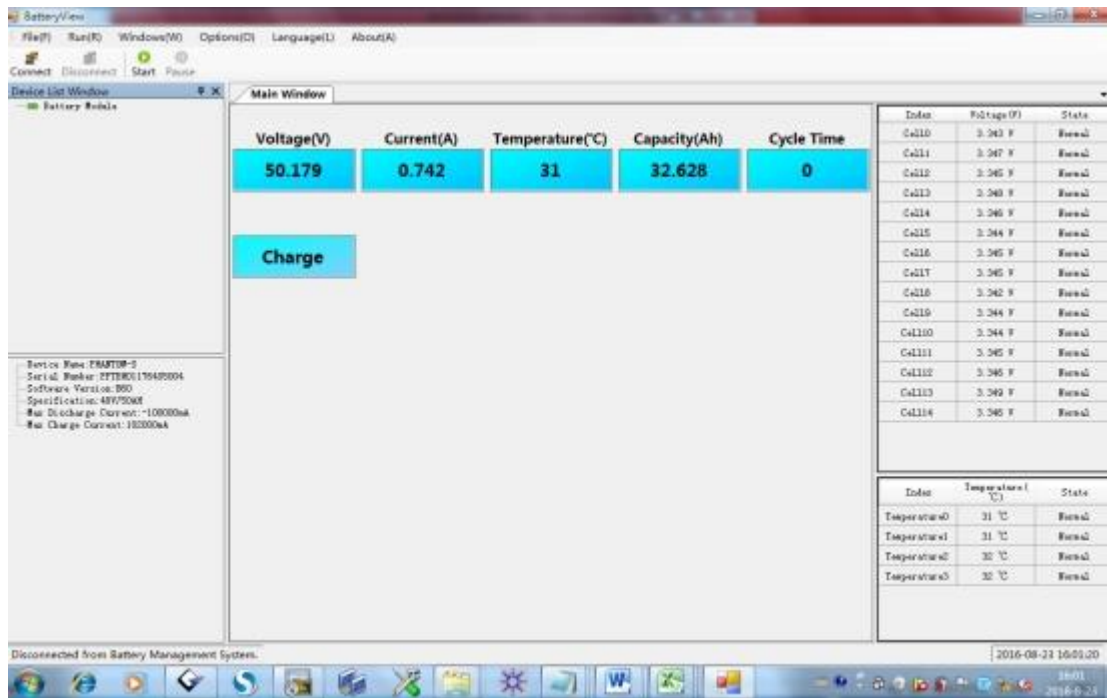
BatteryView

File(F) Run(R) Windows(W) Options(O) Language(L) About(A)

Connect Disconnect Start Pause

Device List Window

Battery Module

Main Window

| Voltage(V) | Current(A) | Temperature(℃) | Capacity(Ah) | Cycle Time |
|---|---|---|---|---|
| 50.179 | 0.742 | 31 | 32.628 | 0 |

Charge

| Index | Voltage(V) | State |
|---|---|---|
| Cell0 | 3.343 V | Normal |
| Cell1 | 3.347 V | Normal |
| Cell2 | 3.345 V | Normal |
| Cell3 | 3.348 V | Normal |
| Cell4 | 3.346 V | Normal |
| Cell5 | 3.344 V | Normal |
| Cell6 | 3.345 V | Normal |
| Cell7 | 3.345 V | Normal |
| Cell8 | 3.342 V | Normal |
| Cell9 | 3.344 V | Normal |
| Cell10 | 3.344 V | Normal |
| Cell11 | 3.345 V | Normal |
| Cell12 | 3.346 V | Normal |
| Cell13 | 3.349 V | Normal |
| Cell14 | 3.345 V | Normal |

| Index | Temperature(℃) | State |
|---|---|---|
| Temperature0 | 31 ℃ | Normal |
| Temperature1 | 31 ℃ | Normal |
| Temperature2 | 32 ℃ | Normal |
| Temperature3 | 32 ℃ | Normal |

Device Name:PHANTOM-S
Serial Number:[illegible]
Software Version:B60
Specification:48V/50AH
Max Discharge Current:-100000mA
Max Charge Current:100000mA

Disconnected from Battery Management System.

2016-08-23 16:01:20

16:01
2016-8-23